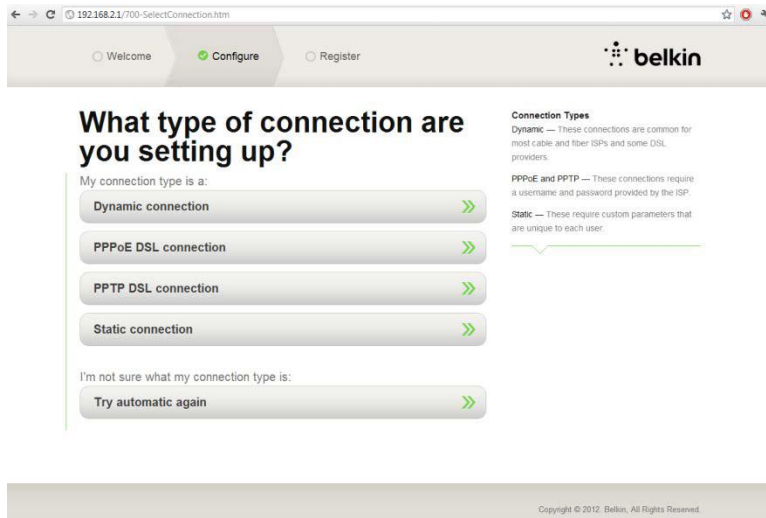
192.168.2.1/700-SelectConnection.htm

Welcome

Configure

Register

belkin

What type of connection are you setting up?

My connection type is a:

Dynamic connection »

PPPoE DSL connection »

PPTP DSL connection »

Static connection »

I'm not sure what my connection type is:

Try automatic again »

Connection Types

Dynamic — These connections are common for most cable and fiber ISPs and some DSL providers.

PPPoE and PPTP — These connections require a username and password provided by the ISP.

Static — These require custom parameters that are unique to each user.

Copyright © 2012. Belkin, All Rights Reserved.